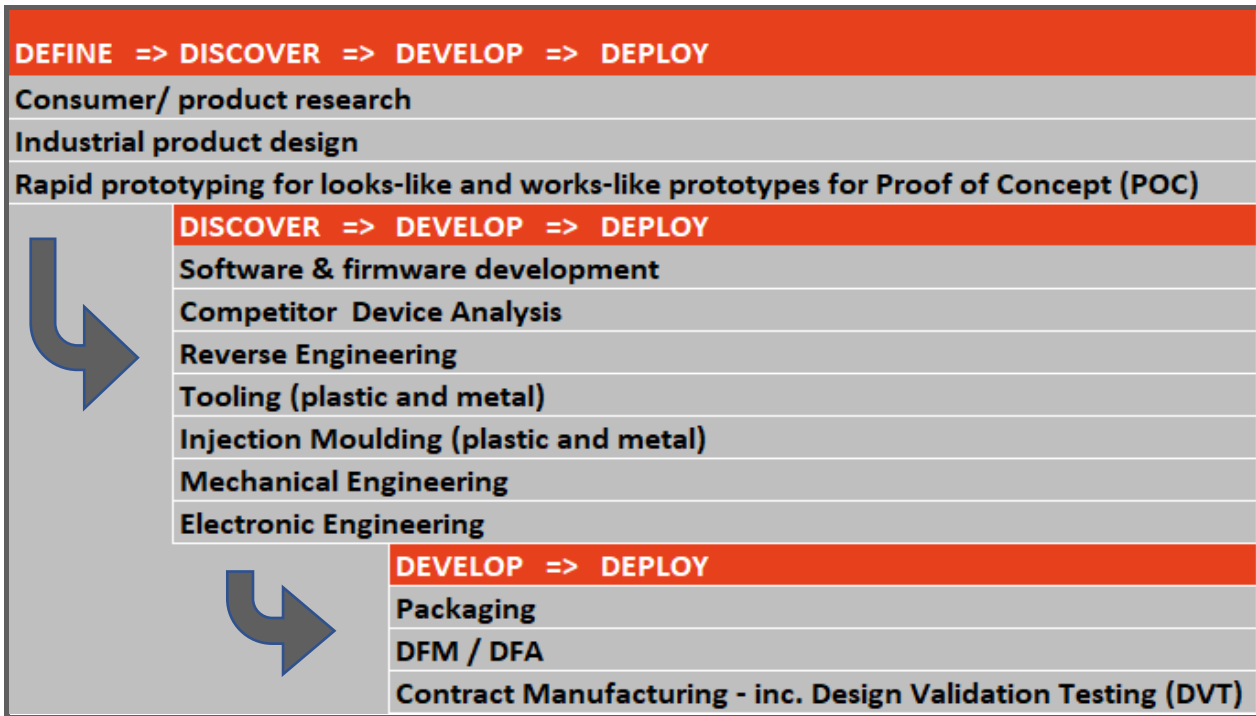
DEFINE => DISCOVER => DEVELOP => DEPLOY
Consumer/ product research
Industrial product design
Rapid prototyping for looks-like and works-like prototypes for Proof of Concept (POC)

DISCOVER => DEVELOP => DEPLOY
Software & firmware development
Competitor Device Analysis
Reverse Engineering
Tooling (plastic and metal)
Injection Moulding (plastic and metal)
Mechanical Engineering
Electronic Engineering

DEVELOP => DEPLOY
Packaging
DFM / DFA
Contract Manufacturing - inc. Design Validation Testing (DVT)